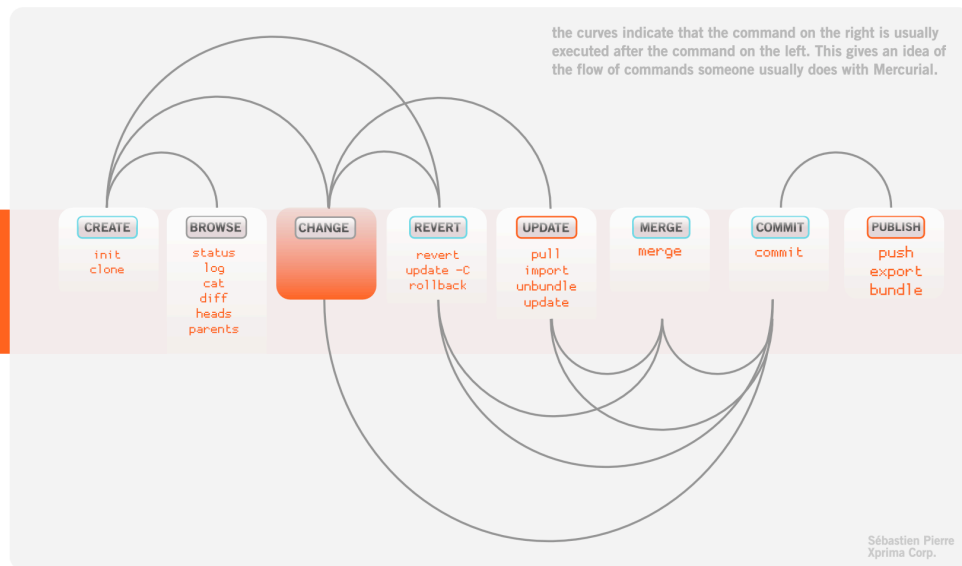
the curves indicate that the command on the right is usually executed after the command on the left. This gives an idea of the flow of commands someone usually does with Mercurial.

CREATE
init
clone

BROWSE
status
log
cat
diff
heads
parents

CHANGE

REVERT
revert
update -C
rollback

UPDATE
pull
import
unbundle
update

MERGE
merge

COMMIT
commit

PUBLISH
push
export
bundle

Sébastien Pierre
Xprima Corp.